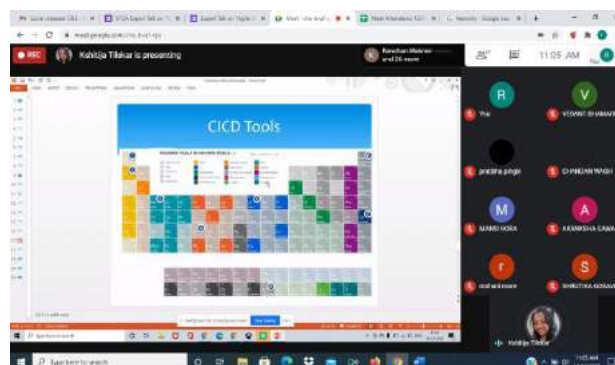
REC

Kshitija Tillekar is presenting

Kanchan Mahtre and 26 more

11:05 AM

CICD Tools

R

You

V

VEDANT BHAMARE

pratiksha pingle

CHANDAN WAGH

M

MANSI HORA

A

AKANKSHA SAWANT

r

rushant more

S

SHRUTIKA GOSAVI

Kshitija Tillekar

Type here to search